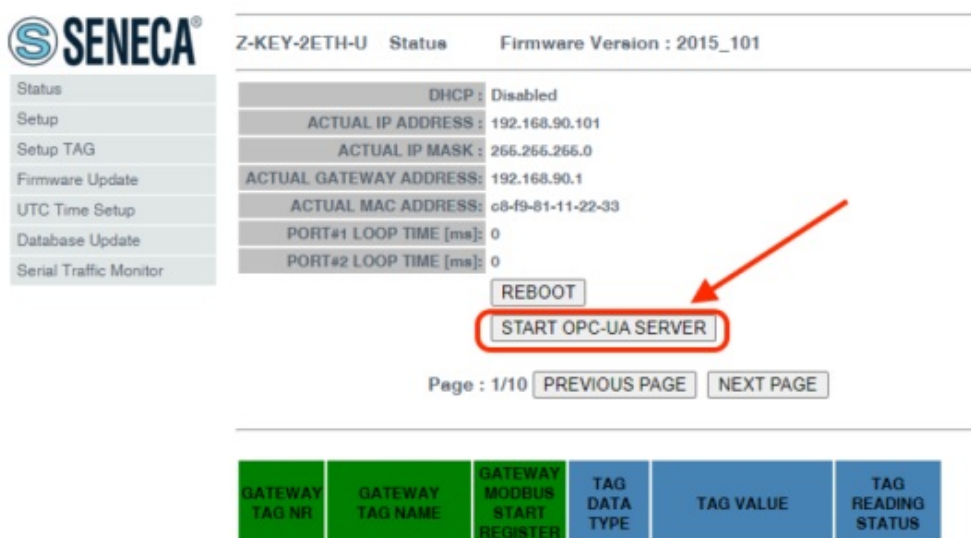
SENECA®

Status
Setup
Setup TAG
Firmware Update
UTC Time Setup
Database Update
Serial Traffic Monitor

Z-KEY-2ETH-U Status Firmware Version : 2015_101

| | |
|---|---|
| DHCP : | Disabled |
| ACTUAL IP ADDRESS : | 192.168.90.101 |
| ACTUAL IP MASK : | 255.255.255.0 |
| ACTUAL GATEWAY ADDRESS: | 192.168.90.1 |
| ACTUAL MAC ADDRESS: | c8-f9-81-11-22-33 |
| PORT#1 LOOP TIME [ms]: | 0 |
| PORT#2 LOOP TIME [ms]: | 0 |

REBOOT
START OPC-UA SERVER

Page : 1/10 PREVIOUS PAGE NEXT PAGE

| GATEWAY TAG NR | GATEWAY TAG NAME | GATEWAY MODBUS START REGISTER | TAG DATA TYPE | TAG VALUE | TAG READING STATUS |
|---|---|---|---|---|---|